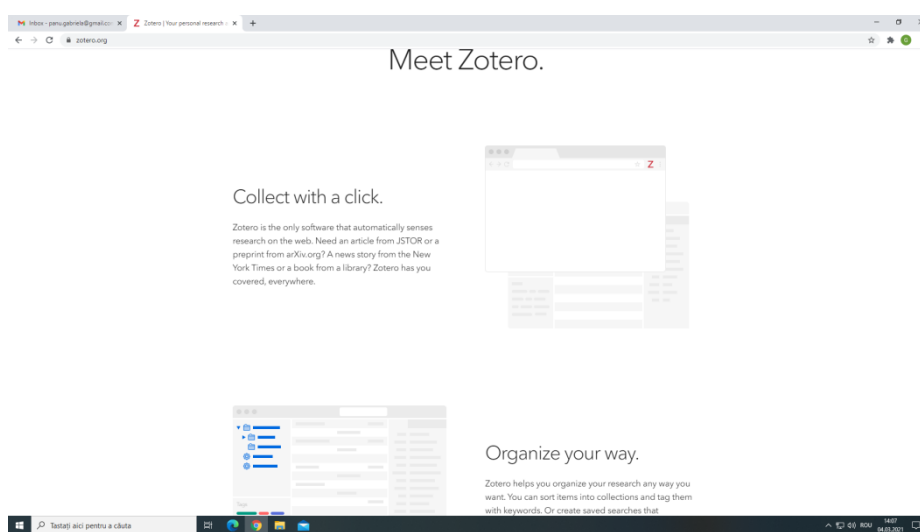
Inbox - panu.gabriela@gmail.co ×
Zotero | Your personal research ×
+
zotero.org

Meet Zotero.

Collect with a click.

Zotero is the only software that automatically senses research on the web. Need an article from JSTOR or a preprint from arXiv.org? A news story from the New York Times or a book from a library? Zotero has you covered, everywhere.

Organize your way.

Zotero helps you organize your research any way you want. You can sort items into collections and tag them with keywords. Or create saved searches that

Tastați aici pentru a căuta
ROU
14:07
04.03.2021